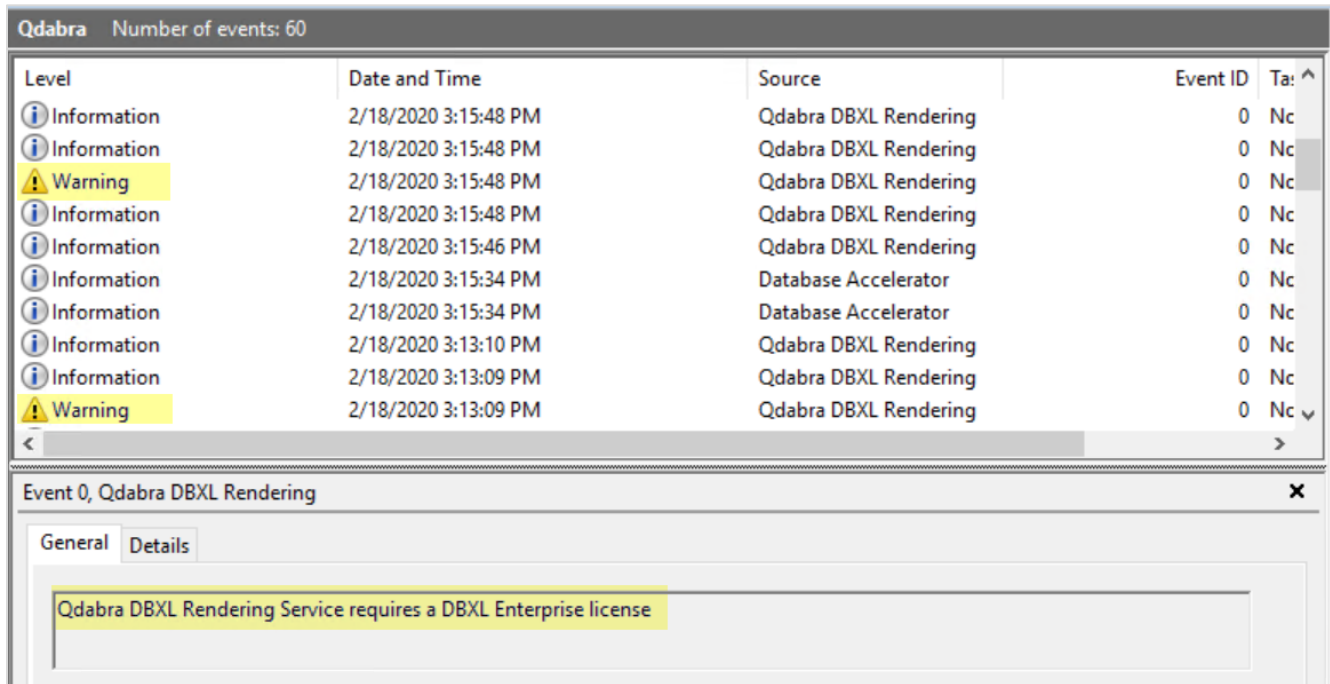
Qdabra Number of events: 60

| Level | Date and Time | Source | Event ID | Ta: |
|---|---|---|---|---|
| Information | 2/18/2020 3:15:48 PM | Qdabra DBXL Rendering | 0 | Nc |
| Information | 2/18/2020 3:15:48 PM | Qdabra DBXL Rendering | 0 | Nc |
| Warning | 2/18/2020 3:15:48 PM | Qdabra DBXL Rendering | 0 | Nc |
| Information | 2/18/2020 3:15:48 PM | Qdabra DBXL Rendering | 0 | Nc |
| Information | 2/18/2020 3:15:46 PM | Qdabra DBXL Rendering | 0 | Nc |
| Information | 2/18/2020 3:15:34 PM | Database Accelerator | 0 | Nc |
| Information | 2/18/2020 3:15:34 PM | Database Accelerator | 0 | Nc |
| Information | 2/18/2020 3:13:10 PM | Qdabra DBXL Rendering | 0 | Nc |
| Information | 2/18/2020 3:13:09 PM | Qdabra DBXL Rendering | 0 | Nc |
| Warning | 2/18/2020 3:13:09 PM | Qdabra DBXL Rendering | 0 | Nc |

Event 0, Qdabra DBXL Rendering

General Details

Qdabra DBXL Rendering Service requires a DBXL Enterprise license